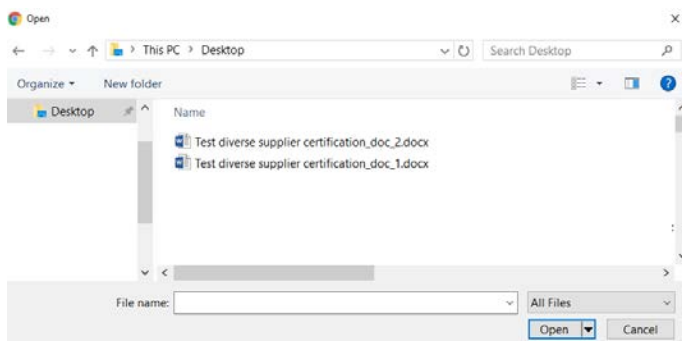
Open

This PC > Desktop

Search Desktop

Organize ▾ New folder

Desktop

Name

Test diverse supplier certification_doc_2.docx

Test diverse supplier certification_doc_1.docx

File name:

All Files

Open

Cancel